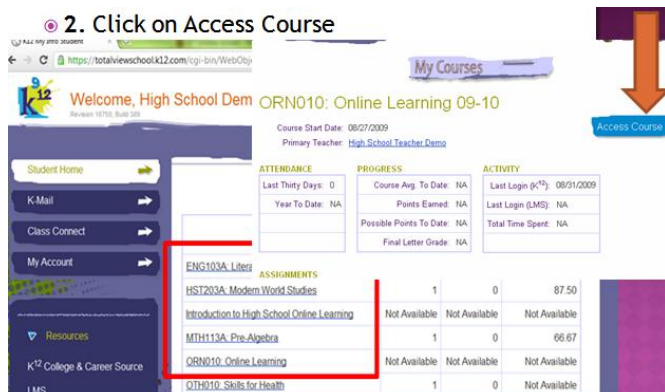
2. Click on Access Course

K12 My Info Student

https://totalviewschool.k12.com/cgi-bin/WebObj

Welcome, High School Dem

Revision 18750, Build 589

Student Home

K-Mail

Class Connect

My Account

Resources

K$^{12}$ College & Career Source

LMS

My Courses

ORN010: Online Learning 09-10

Course Start Date: 08/27/2009

Primary Teacher: High School Teacher Demo

Access Course

| ATTENDANCE | | PROGRESS | | ACTIVITY | |
|---|---|---|---|---|---|
| Last Thirty Days: | 0 | Course Avg. To Date: | NA | Last Login (K$^{12}$): | 08/31/2009 |
| Year To Date: | NA | Points Earned: | NA | Last Login (LMS): | NA |
| | | Possible Points To Date: | NA | Total Time Spent: | NA |
| | | Final Letter Grade: | NA | | |

ASSIGNMENTS

| | | | |
|---|---|---|---|
| ENG103A: Litera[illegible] | | | |
| HST203A: Modern World Studies | 1 | 0 | 87.50 |
| Introduction to High School Online Learning | Not Available | Not Available | Not Available |
| MTH113A: Pre-Algebra | 1 | 0 | 66.67 |
| ORN010: Online Learning | Not Available | Not Available | Not Available |
| OTH010: Skills for Health | 1 | 0 | Not Available |